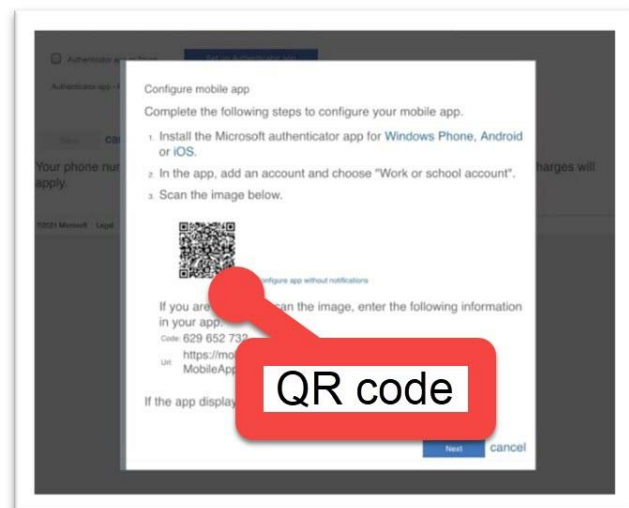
Authenticator app or Token

Set up Authenticator app

Authenticator app - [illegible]

Next Ca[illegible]

Your phone nu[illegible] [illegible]harges will apply.

©2021 Microsoft Legal

Configure mobile app

Complete the following steps to configure your mobile app.

1. Install the Microsoft authenticator app for Windows Phone, Android or iOS.

2. In the app, add an account and choose "Work or school account".

3. Scan the image below.

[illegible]onfigure app without notifications

If you are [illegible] scan the image, enter the following information in your app.

Code: 629 652 73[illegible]

Url: https://mo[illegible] MobileApp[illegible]

If the app display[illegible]

QR code

Next cancel